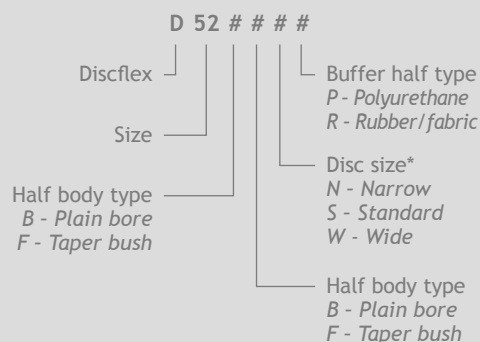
D 52 # # # #

Discflex

Size

Half body type
B - Plain bore
F - Taper bush

Buffer half type
P - Polyurethane
R - Rubber/fabric

Disc size*
N - Narrow
S - Standard
W - Wide

Half body type
B - Plain bore
F - Taper bush